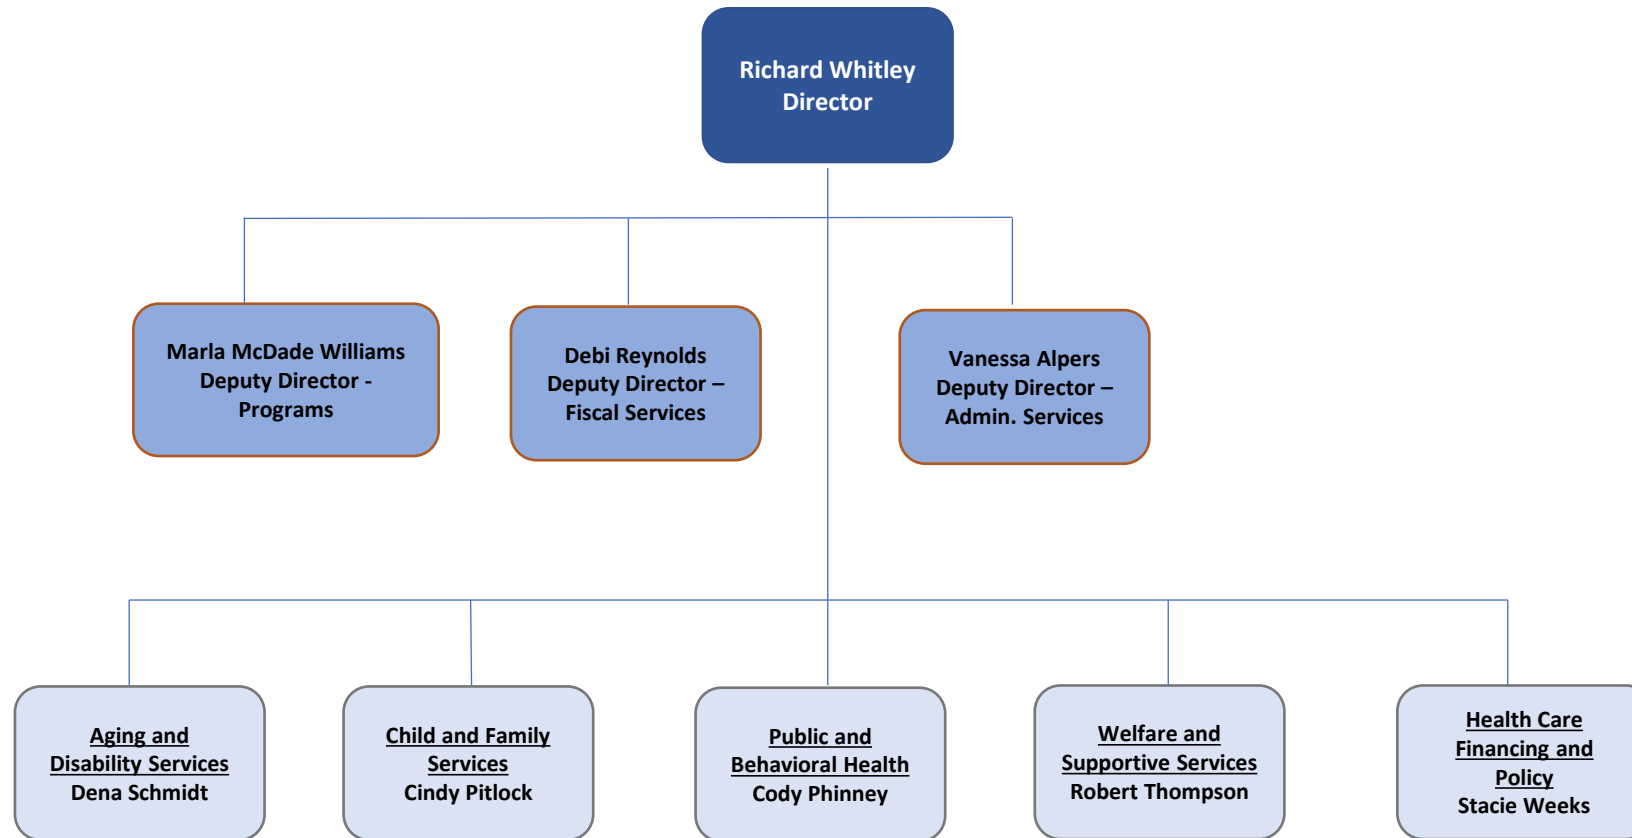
Richard Whitley
Director

Marla McDade Williams
Deputy Director -
Programs

Debi Reynolds
Deputy Director –
Fiscal Services

Vanessa Alpers
Deputy Director –
Admin. Services

Aging and Disability Services
Dena Schmidt

Child and Family Services
Cindy Pitlock

Public and Behavioral Health
Cody Phinney

Welfare and Supportive Services
Robert Thompson

Health Care Financing and Policy
Stacie Weeks